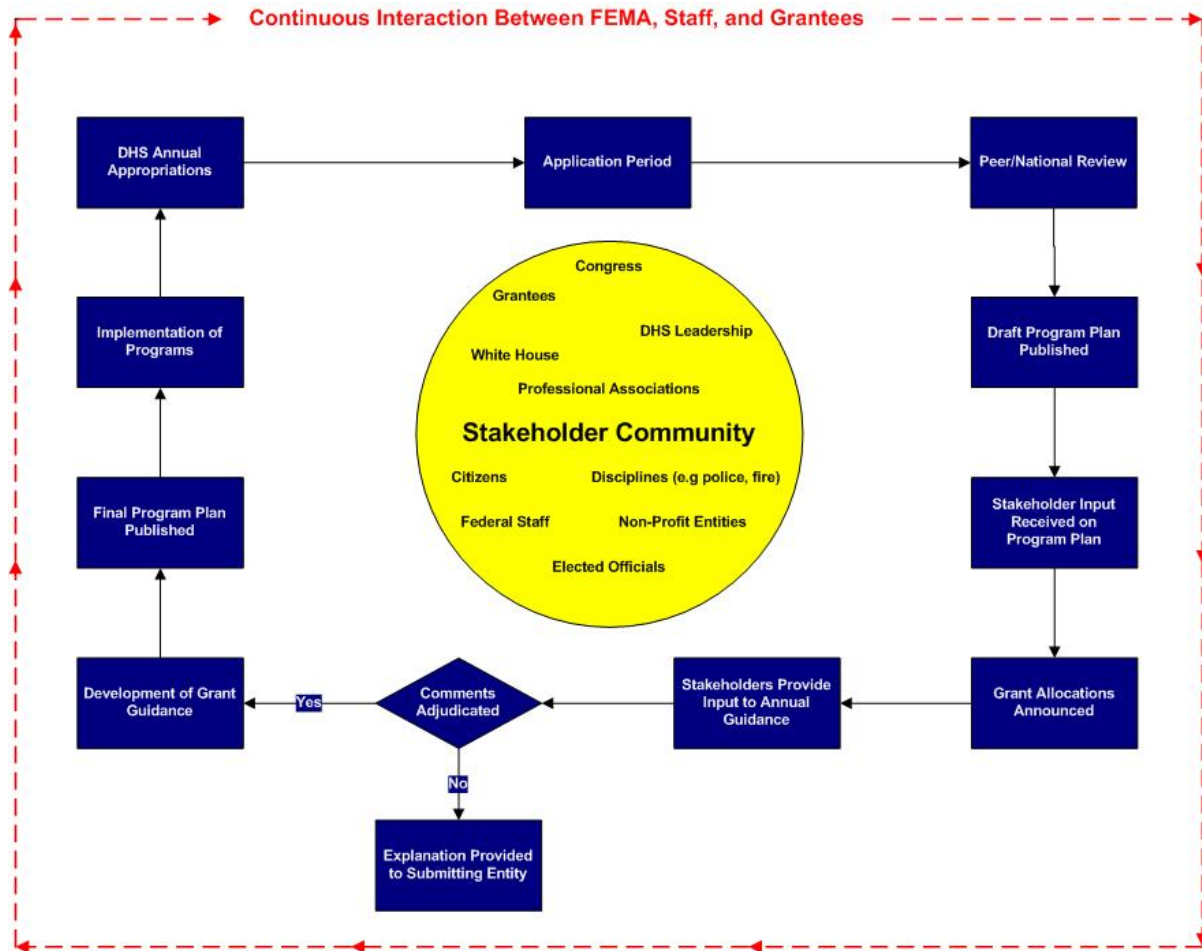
Continuous Interaction Between FEMA, Staff, and Grantees

DHS Annual Appropriations

Application Period

Peer/National Review

Implementation of Programs

Draft Program Plan Published

Congress

Grantees

DHS Leadership

White House

Professional Associations

Stakeholder Community

Citizens

Disciplines (e.g police, fire)

Federal Staff

Non-Profit Entities

Elected Officials

Final Program Plan Published

Stakeholder Input Received on Program Plan

Development of Grant Guidance

Yes

Comments Adjudicated

Stakeholders Provide Input to Annual Guidance

Grant Allocations Announced

No

Explanation Provided to Submitting Entity